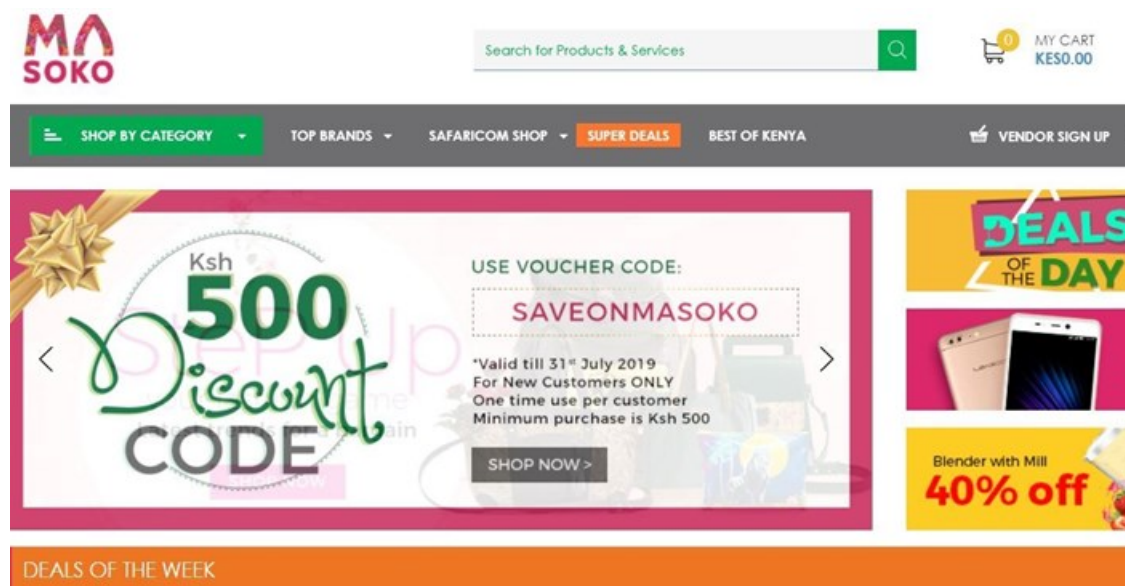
MA SOKO

Search for Products & Services

0 MY CART KES0.00

SHOP BY CATEGORY

TOP BRANDS

SAFARICOM SHOP

SUPER DEALS

BEST OF KENYA

VENDOR SIGN UP

Ksh 500 Discount CODE

USE VOUCHER CODE:

SAVEONMASOKO

*Valid till 31st July 2019
For New Customers ONLY
One time use per customer
Minimum purchase is Ksh 500

SHOP NOW >

DEALS OF THE DAY

Blender with Mill
40% off

DEALS OF THE WEEK